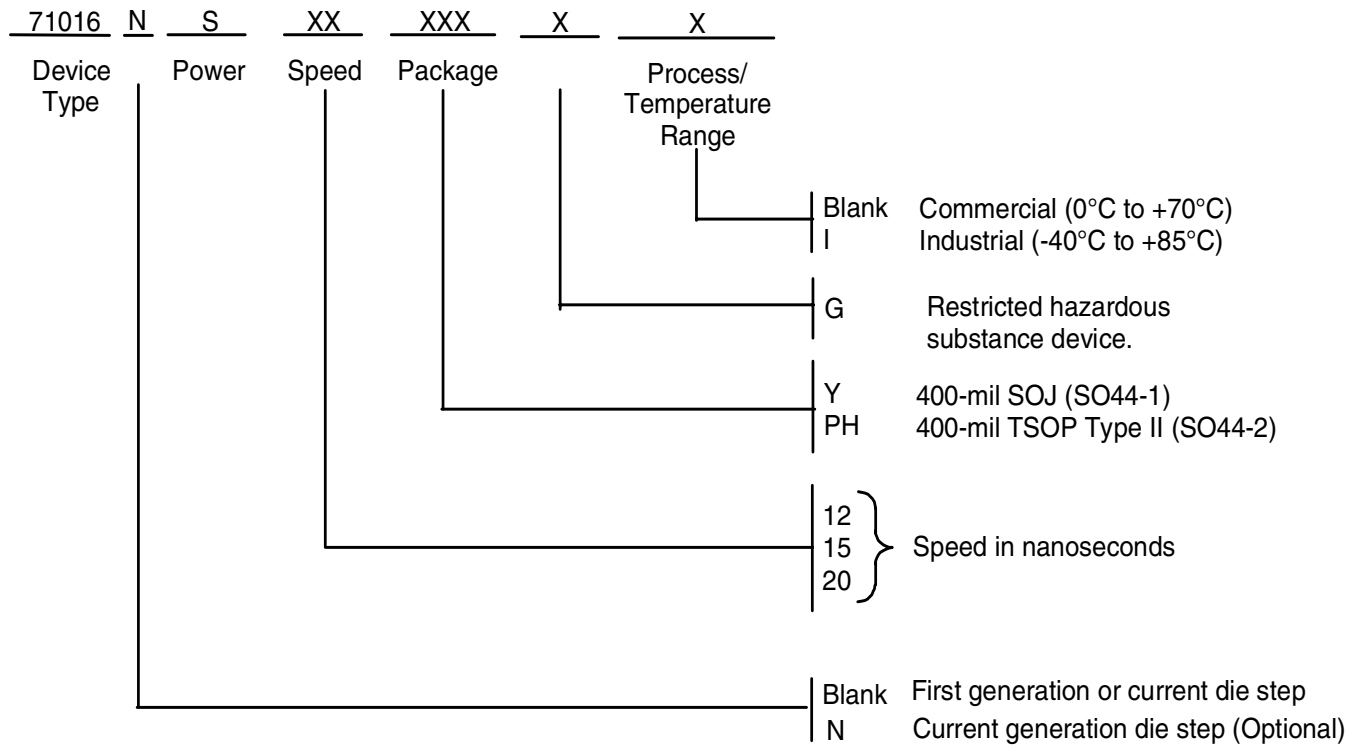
71016 N S XX XXX X X

Device Type

Power

Speed

Package

Process/ Temperature Range

Blank Commercial (0°C to +70°C)
I Industrial (-40°C to +85°C)

G Restricted hazardous substance device.

Y 400-mil SOJ (SO44-1)
PH 400-mil TSOP Type II (SO44-2)

12
15
20
Speed in nanoseconds

Blank First generation or current die step
N Current generation die step (Optional)